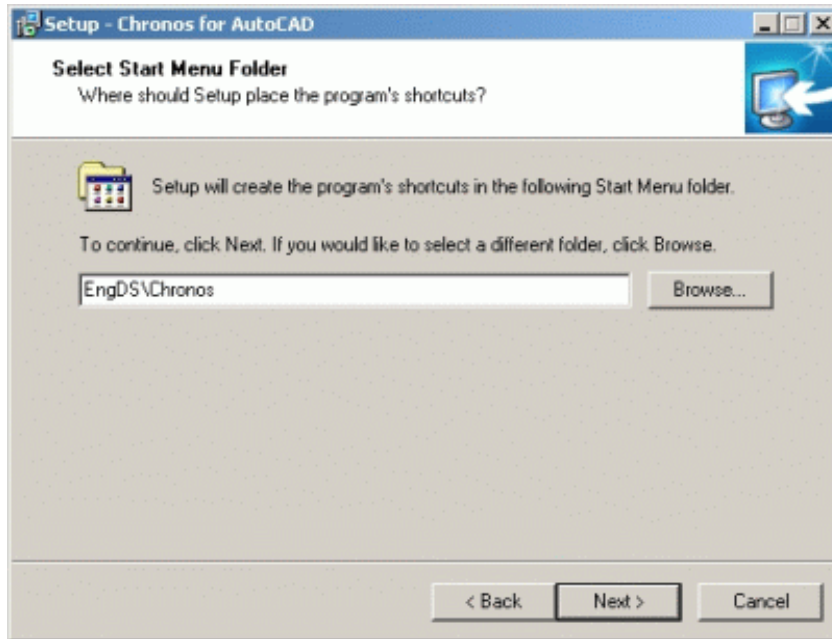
Setup - Chronos for AutoCAD

Select Start Menu Folder
Where should Setup place the program's shortcuts?

Setup will create the program's shortcuts in the following Start Menu folder.

To continue, click Next. If you would like to select a different folder, click Browse.

EngDS\Chronos

Browse...

< Back

Next >

Cancel